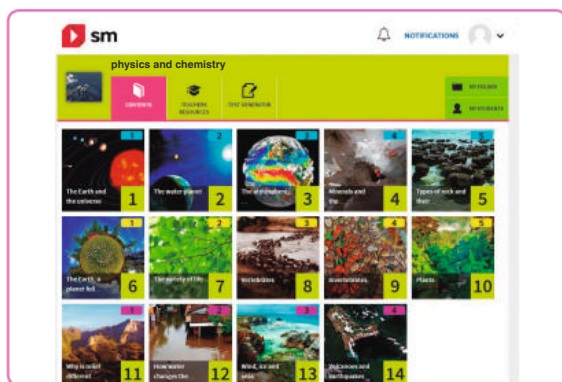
sm

NOTIFICATIONS

physics and chemistry

CONTENTS

TEACHER RESOURCES

TEST GENERATOR

MY FOLDER

MY STUDENTS

1
The Earth and the universe
1

2
The water planet
2

3
The atmosphere...
3

4
Minerals and the...
4

5
Types of rock and their...
5

1
The Earth, a planet ful...
6

2
The variety of life
7

3
Vertebrates
8

4
Invertebrates
9

5
Plants
10

1
Why is relief different
11

2
How water changes the...
12

3
Wind, ice and seas
13

4
Volcanoes and earthquakes
14